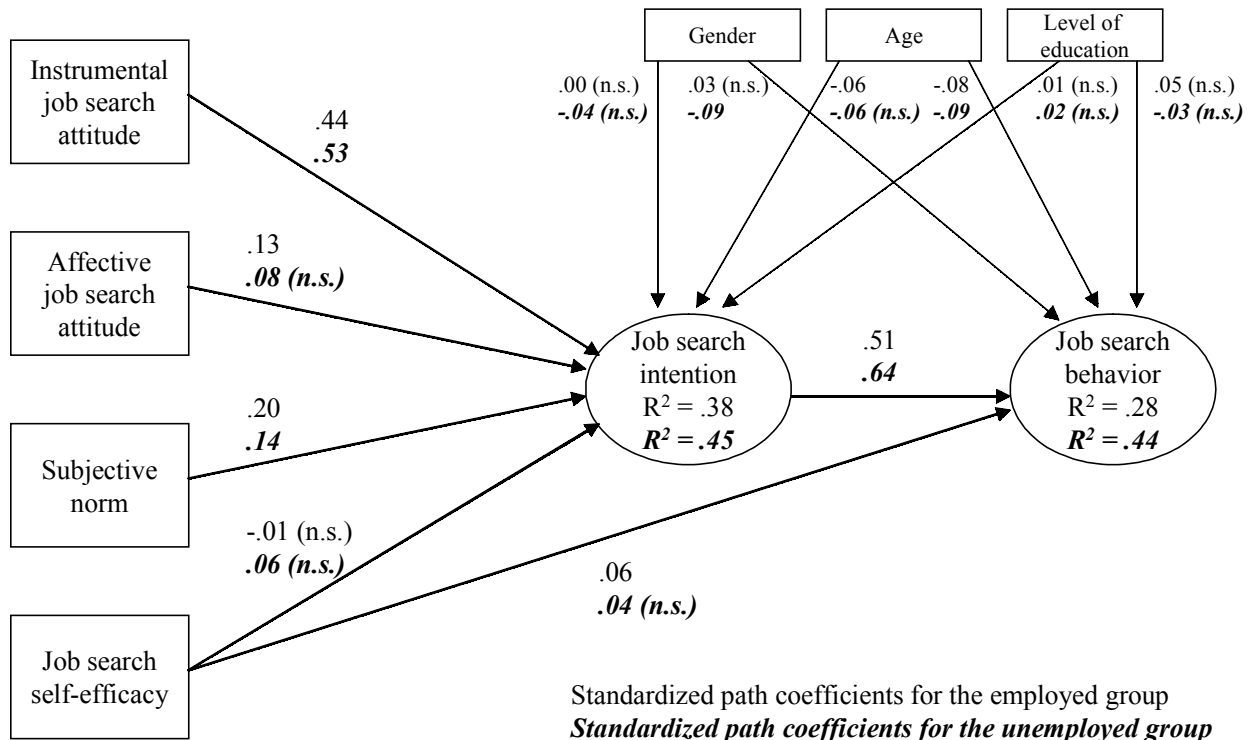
Gender

Age

Level of education

.00 (n.s.)
-.04 (n.s.)

.03 (n.s.)
-.09

-.06
-.06 (n.s.)

-.08
-.09

.01 (n.s.)
.02 (n.s.)

.05 (n.s.)
-.03 (n.s.)

Instrumental job search attitude

.44
.53

Affective job search attitude

.13
.08 (n.s.)

Subjective norm

.20
.14

-.01 (n.s.)
.06 (n.s.)

Job search self-efficacy

Job search intention
$R^2 = .38$
$R^2 = .45$

.51
.64

Job search behavior
$R^2 = .28$
$R^2 = .44$

.06
.04 (n.s.)

Standardized path coefficients for the employed group
Standardized path coefficients for the unemployed group